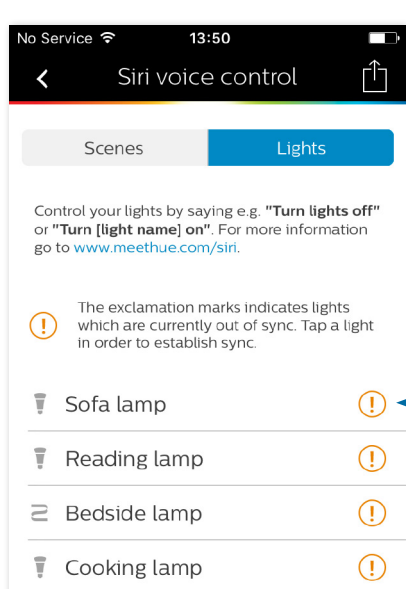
No Service 13:50

Siri voice control

Scenes Lights

Control your lights by saying e.g. "Turn lights off" or "Turn [light name] on". For more information go to www.meethue.com/siri.

The exclamation marks indicates lights which are currently out of sync. Tap a light in order to establish sync.

Sofa lamp

Reading lamp

Bedside lamp

Cooking lamp